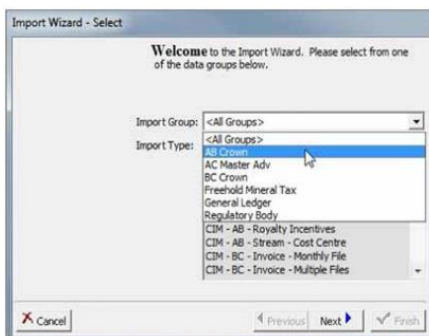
Import Wizard - Select

Welcome to the Import Wizard. Please select from one of the data groups below.

Import Group: <All Groups>

Import Type:

<All Groups>
AB Crown
AC Master Adv
BC Crown
Freehold Mineral Tax
General Ledger
Regulatory Body

CIM - AB - Royalty Incentives
CIM - AB - Stream - Cost Centre
CIM - BC - Invoice - Monthly File
CIM - BC - Invoice - Multiple Files

Cancel

Previous Next Finish